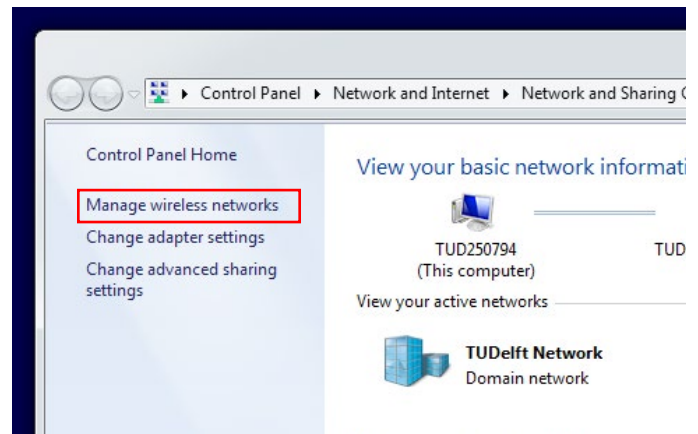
Control Panel ▸ Network and Internet ▸ Network and Sharing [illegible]

Control Panel Home

Manage wireless networks

Change adapter settings

Change advanced sharing settings

View your basic network informati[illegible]

TUD250794
(This computer)

TUD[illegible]

View your active networks

TUDelft Network
Domain network